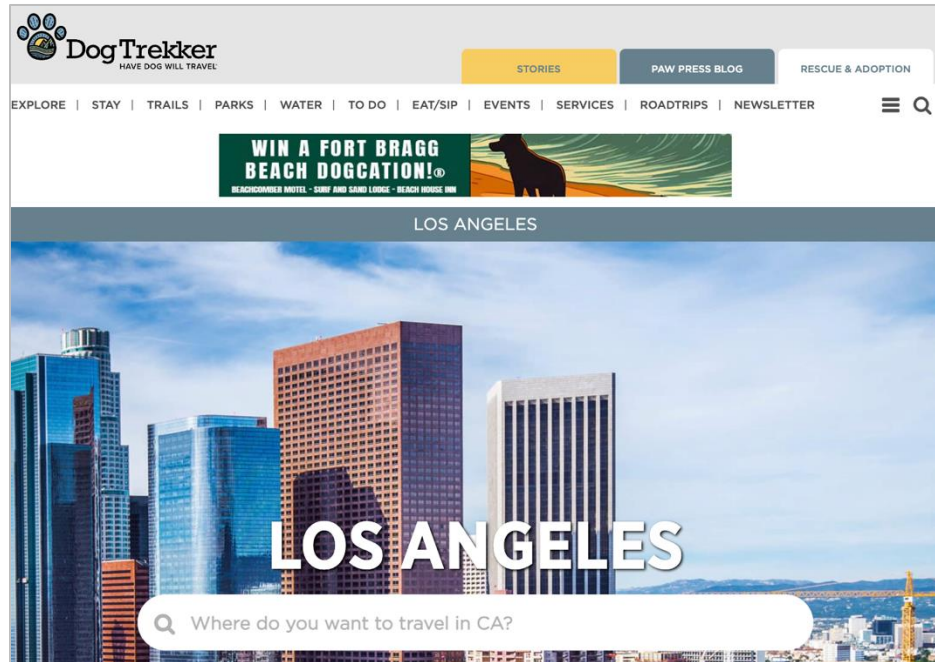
DogTrekker
HAVE DOG WILL TRAVEL

STORIES
PAW PRESS BLOG
RESCUE & ADOPTION

EXPLORE | STAY | TRAILS | PARKS | WATER | TO DO | EAT/SIP | EVENTS | SERVICES | ROADTRIPS | NEWSLETTER

WIN A FORT BRAGG BEACH DOGCATION!®
BEACHCOMBER MOTEL - SURF AND SAND LODGE - BEACH HOUSE INN

LOS ANGELES

LOS ANGELES

Where do you want to travel in CA?